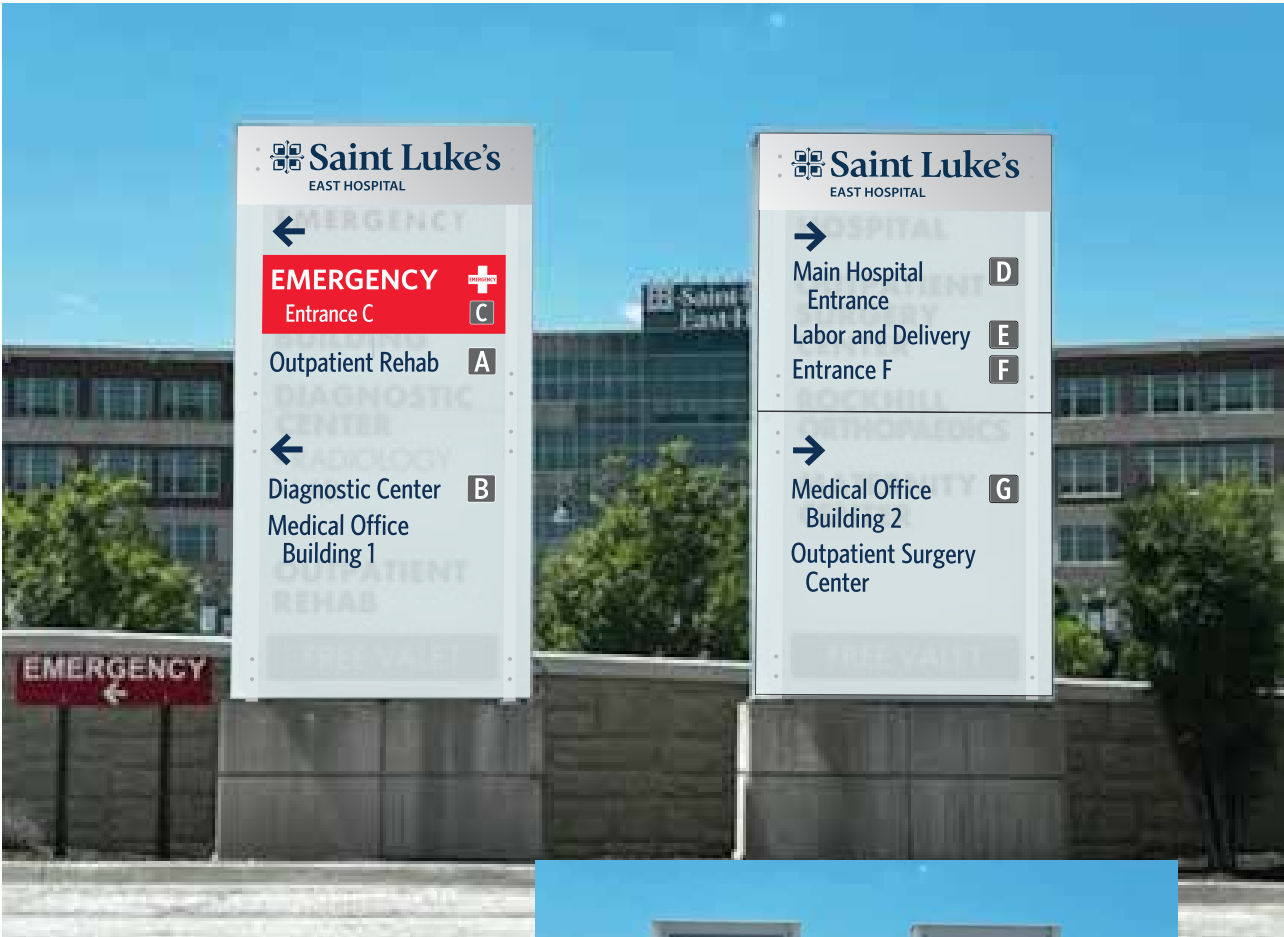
Saint Luke's
EAST HOSPITAL

←

EMERGENCY
EMERGENCY
Entrance C C

Outpatient Rehab A

←

Diagnostic Center B
Medical Office Building 1

Saint Luke's
EAST HOSPITAL

→

Main Hospital Entrance D
Labor and Delivery E
Entrance F F

→

Medical Office Building 2 G
Outpatient Surgery Center

EMERGENCY
←